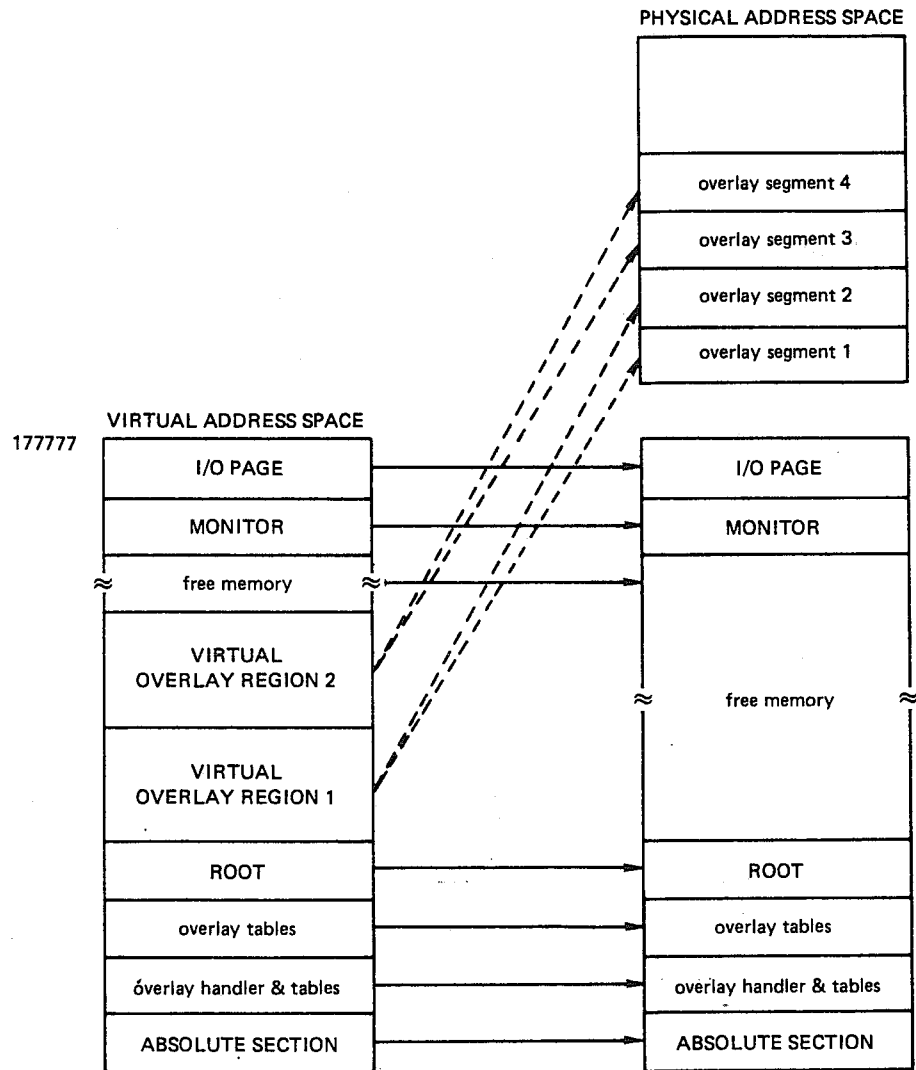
PHYSICAL ADDRESS SPACE

overlay segment 4

overlay segment 3

overlay segment 2

overlay segment 1

VIRTUAL ADDRESS SPACE

177777

I/O PAGE

MONITOR

free memory

VIRTUAL OVERLAY REGION 2

VIRTUAL OVERLAY REGION 1

ROOT

overlay tables

óverlay handler & tables

ABSOLUTE SECTION

I/O PAGE

MONITOR

free memory

ROOT

overlay tables

overlay handler & tables

ABSOLUTE SECTION